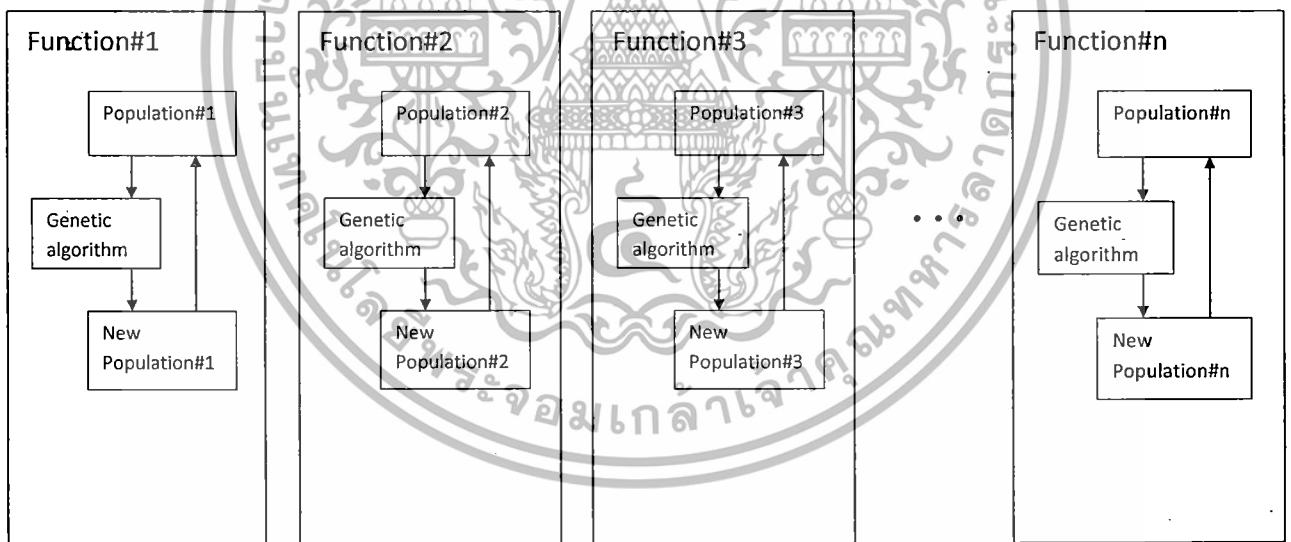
Function#1

Population#1

Genetic algorithm

New Population#1

Function#2

Population#2

Genetic algorithm

New Population#2

Function#3

Population#3

Genetic algorithm

New Population#3

• • •

Function#n

Population#n

Genetic algorithm

New Population#n

จอมเกล้าเจ้าคุณทหาร